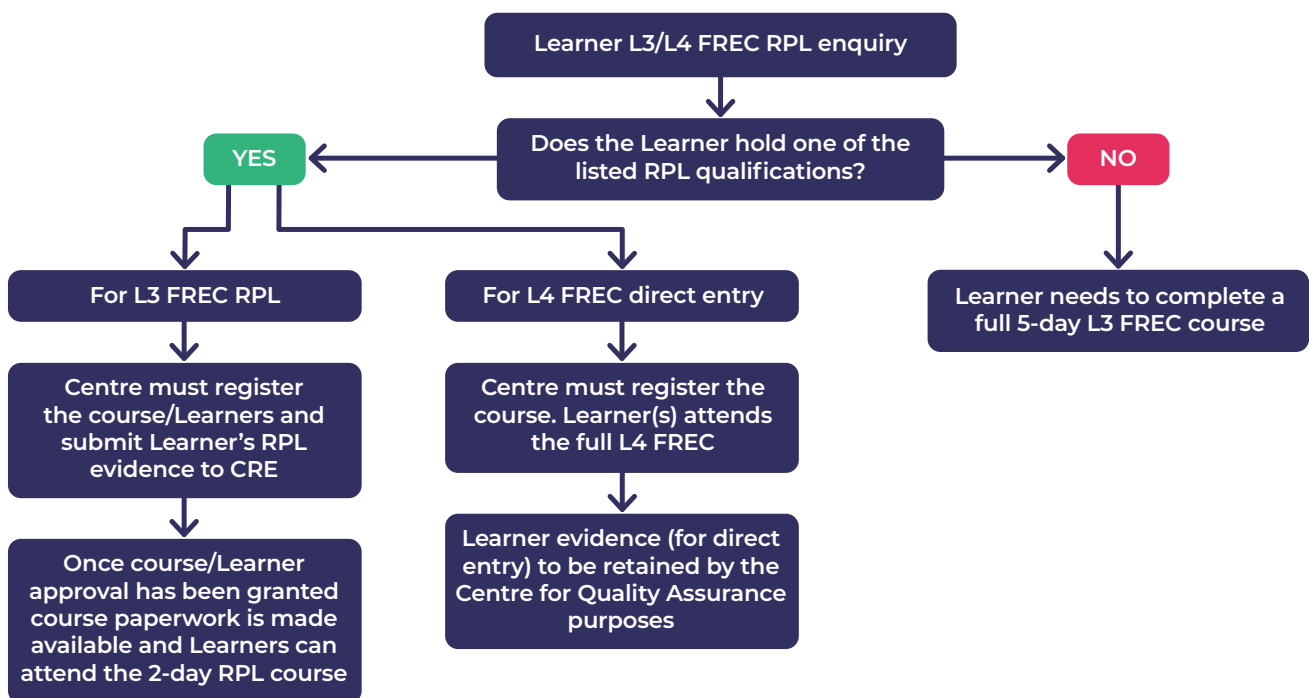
Learner L3/L4 FREC RPL enquiry

Does the Learner hold one of the listed RPL qualifications?

YES

NO

For L3 FREC RPL

For L4 FREC direct entry

Learner needs to complete a full 5-day L3 FREC course

Centre must register the course/Learners and submit Learner's RPL evidence to CRE

Centre must register the course. Learner(s) attends the full L4 FREC

Once course/Learner approval has been granted course paperwork is made available and Learners can attend the 2-day RPL course

Learner evidence (for direct entry) to be retained by the Centre for Quality Assurance purposes